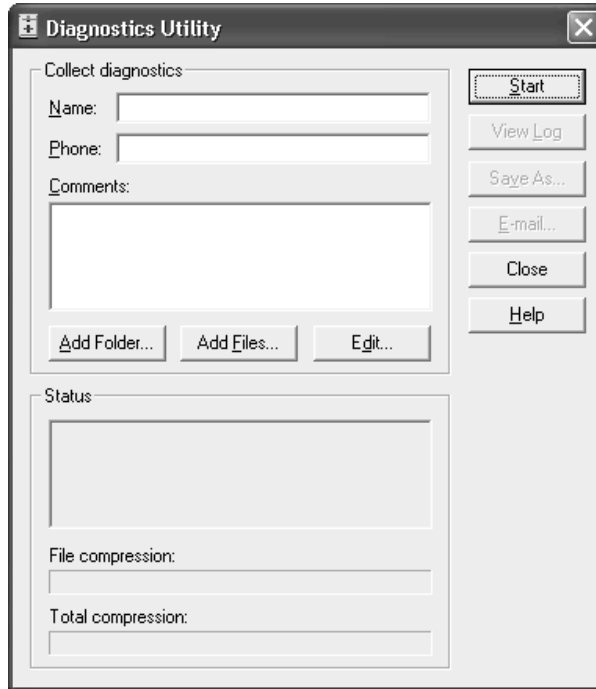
Diagnostics Utility

Collect diagnostics

Name:

Phone:

Comments:

Add Folder...

Add Files...

Edit...

Status

File compression:

Total compression:

Start

View Log

Save As...

E-mail...

Close

Help